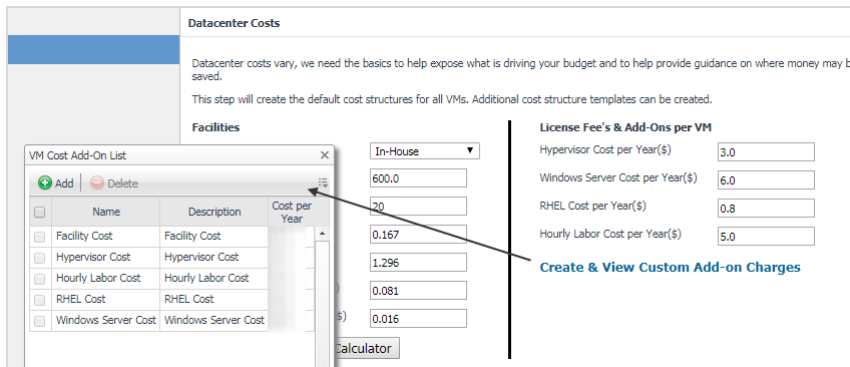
Datacenter Costs

Datacenter costs vary, we need the basics to help expose what is driving your budget and to help provide guidance on where money may b saved.

This step will create the default cost structures for all VMs. Additional cost structure templates can be created.

Facilities

In-House

600.0

20

0.167

1.296

0.081

0.016

Calculator

VM Cost Add-On List

Add Delete

| | Name | Description | Cost per Year |
|---|---|---|---|
| | Facility Cost | Facility Cost | |
| | Hypervisor Cost | Hypervisor Cost | |
| | Hourly Labor Cost | Hourly Labor Cost | |
| | RHEL Cost | RHEL Cost | |
| | Windows Server Cost | Windows Server Cost | |

License Fee's & Add-Ons per VM

Hypervisor Cost per Year($) 3.0

Windows Server Cost per Year($) 6.0

RHEL Cost per Year($) 0.8

Hourly Labor Cost per Year($) 5.0

Create & View Custom Add-on Charges